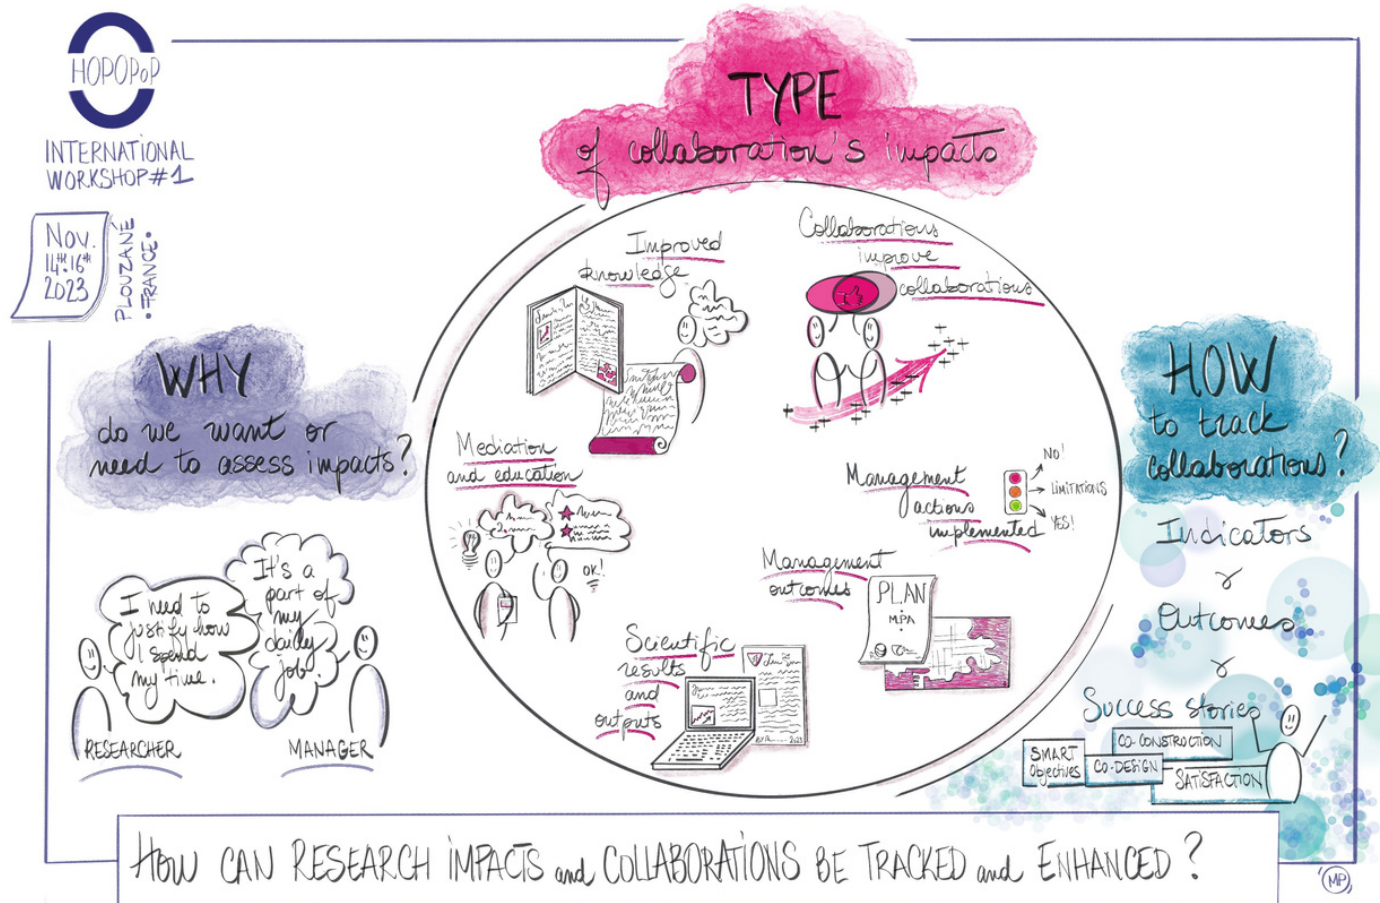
HOPOPoP

INTERNATIONAL WORKSHOP#1

Nov. 14th-16th 2023

PLOUZANÉ • FRANCE •

TYPE of collaboration's impacts

WHY do we want or need to assess impacts?

I need to justify how I spend my time.

It's a part of my daily job.

RESEARCHER

MANAGER

Improved knowledge

Collaborations improve collaborations

Mediation and education

OK!

Management actions implemented

NO!

LIMITATIONS

YES!

Management outcomes

PLAN

MPA

Scientific results and outputs

HOW to track collaborations?

Indicators

&

Outcomes

&

Success stories

SMART Objectives

CO-CONSTRUCTION

CO-DESIGN

SATISFACTION

HOW CAN RESEARCH IMPACTS and COLLABORATIONS BE TRACKED and ENHANCED?

MP